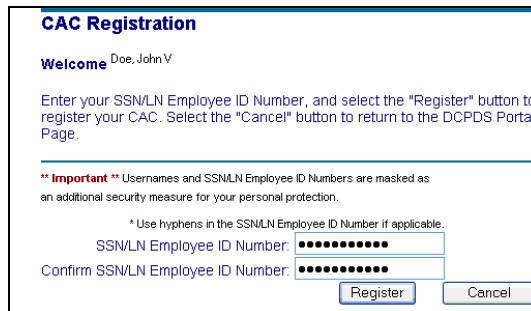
CAC Registration

Welcome Doe, John V

Enter your SSN/LN Employee ID Number, and select the "Register" button to register your CAC. Select the "Cancel" button to return to the DCPDS Porta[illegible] Page.

** Important ** Usernames and SSN/LN Employee ID Numbers are masked as an additional security measure for your personal protection.

* Use hyphens in the SSN/LN Employee ID Number if applicable.

SSN/LN Employee ID Number: ●●●●●●●●●●●

Confirm SSN/LN Employee ID Number: ●●●●●●●●●●●

Register

Cancel